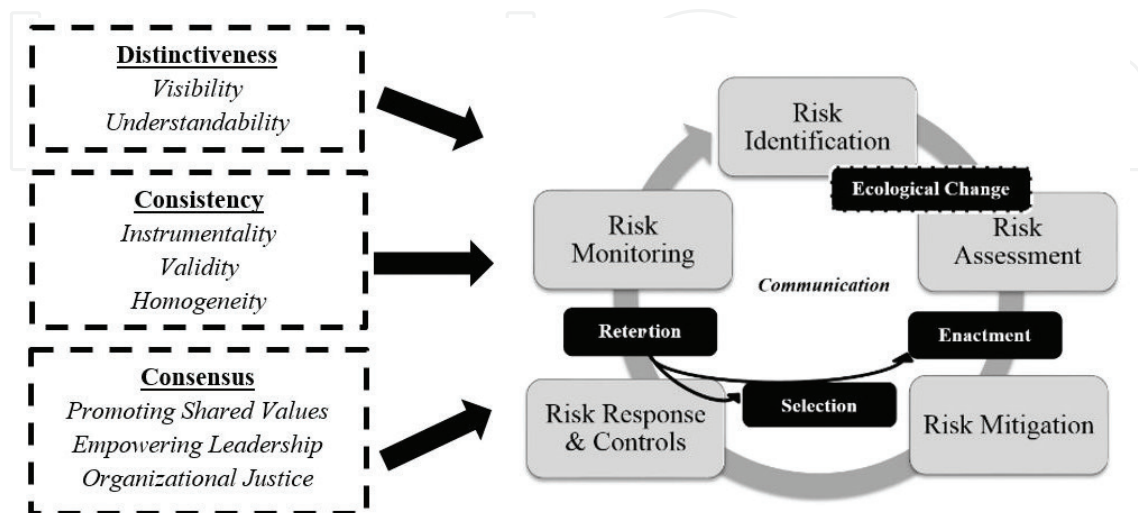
Distinctiveness
Visibility
Understandability

Consistency
Instrumentality
Validity
Homogeneity

Consensus
Promoting Shared Values
Empowering Leadership
Organizational Justice

Risk Identification

Ecological Change

Risk Assessment

Risk Monitoring

Communication

Retertion

Enactment

Selection

Risk Response & Controls

Risk Mitigation